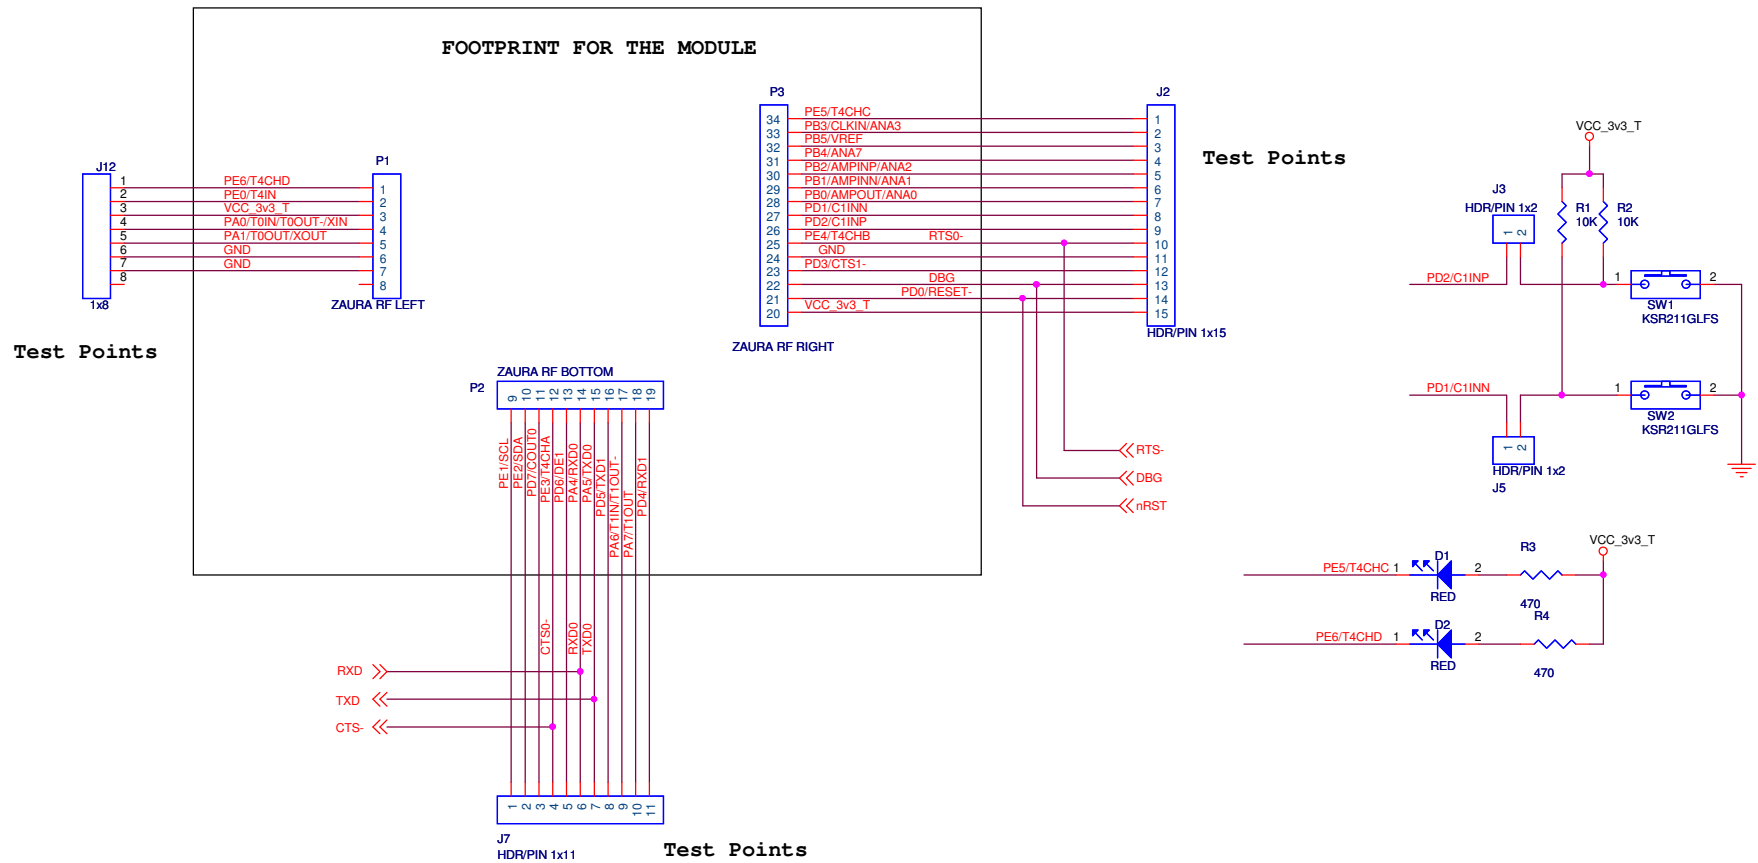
FOOTPRINT FOR THE MODULE

J12
1 2 3 4 5 6 7 8
1x8

PE6/T4CHD
PE0/T4IN
VCC_3v3_T
PA0/T0IN/T0OUT-/XIN
PA1/T0OUT/XOUT
GND
GND

P1
1 2 3 4 5 6 7 8
ZAURA RF LEFT

Test Points

P3
34 33 32 31 30 29 28 27 26 25 24 23 22 21 20
PE5/T4CHC
PB3/CLKIN/ANA3
PB5/VREF
PB4/ANA7
PB2/AMPINP/ANA2
PB1/AMPINN/ANA1
PB0/AMPOUT/ANA0
PD1/C1INN
PD2/C1INP
PE4/T4CHB
RTS0-
GND
PD3/CTS1-
DBG
PD0/RESET-
VCC_3v3_T
ZAURA RF RIGHT

J2
1 2 3 4 5 6 7 8 9 10 11 12 13 14 15
HDR/PIN 1x15

Test Points

RTS-
DBG
nRST

ZAURA RF BOTTOM
P2
9 10 11 12 13 14 15 16 17 18 19
PE1/SCL
PE2/SDA
PD7/COUT0
PE3/T4CHA
PD6/DE1
PA4/RXD0
PA5/TXD0
PD5/TXD1
PA6/T1IN/T1OUT-
PA7/T1OUT
PD4/RXD1

CTS0-
RXD0
TXD0

RXD
TXD
CTS-

1 2 3 4 5 6 7 8 9 10 11
J7
HDR/PIN 1x11

Test Points

VCC_3v3_T
J3
HDR/PIN 1x2
1 2
R1
10K
R2
10K
PD2/C1INP
1 2
SW1
KSR211GLFS
PD1/C1INN
1 2
SW2
KSR211GLFS
1 2
HDR/PIN 1x2
J5

VCC_3v3_T
PE5/T4CHC 1
D1
2
RED
R3
470
PE6/T4CHD 1
D2
2
RED
R4
470